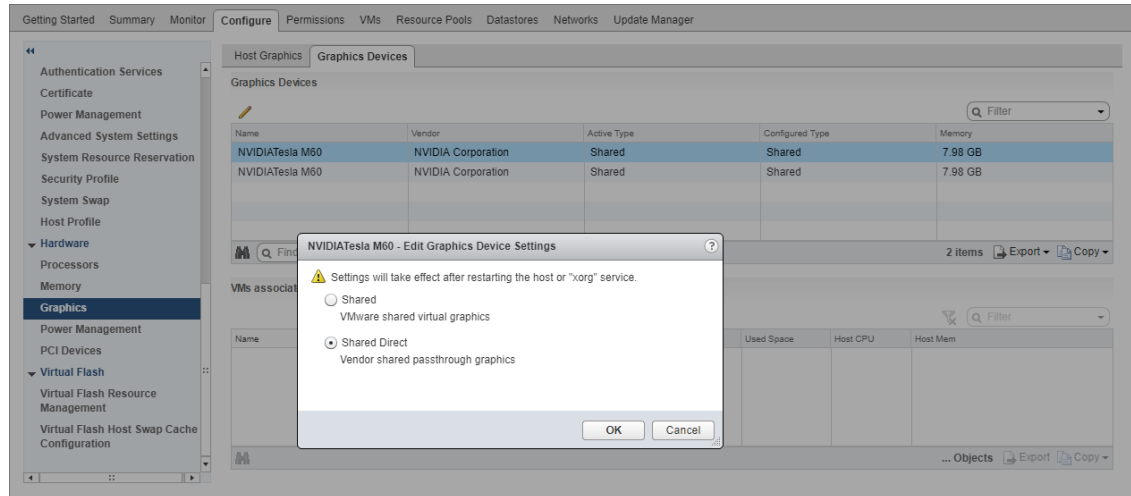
Getting Started Summary Monitor Configure Permissions VMs Resource Pools Datastores Networks Update Manager

Authentication Services
Certificate
Power Management
Advanced System Settings
System Resource Reservation
Security Profile
System Swap
Host Profile
Hardware
Processors
Memory
Graphics
Power Management
PCI Devices
Virtual Flash
Virtual Flash Resource Management
Virtual Flash Host Swap Cache Configuration

Host Graphics Graphics Devices

Graphics Devices

Filter

| Name | Vendor | Active Type | Configured Type | Memory |
|---|---|---|---|---|
| NVIDIATesla M60 | NVIDIA Corporation | Shared | Shared | 7.98 GB |
| NVIDIATesla M60 | NVIDIA Corporation | Shared | Shared | 7.98 GB |

Find

2 items Export Copy

VMs associat

Filter

| Name | Used Space | Host CPU | Host Mem |
|---|---|---|---|

... Objects Export Copy

NVIDIATesla M60 - Edit Graphics Device Settings

Settings will take effect after restarting the host or "xorg" service.

Shared
VMware shared virtual graphics

Shared Direct
Vendor shared passthrough graphics

OK Cancel